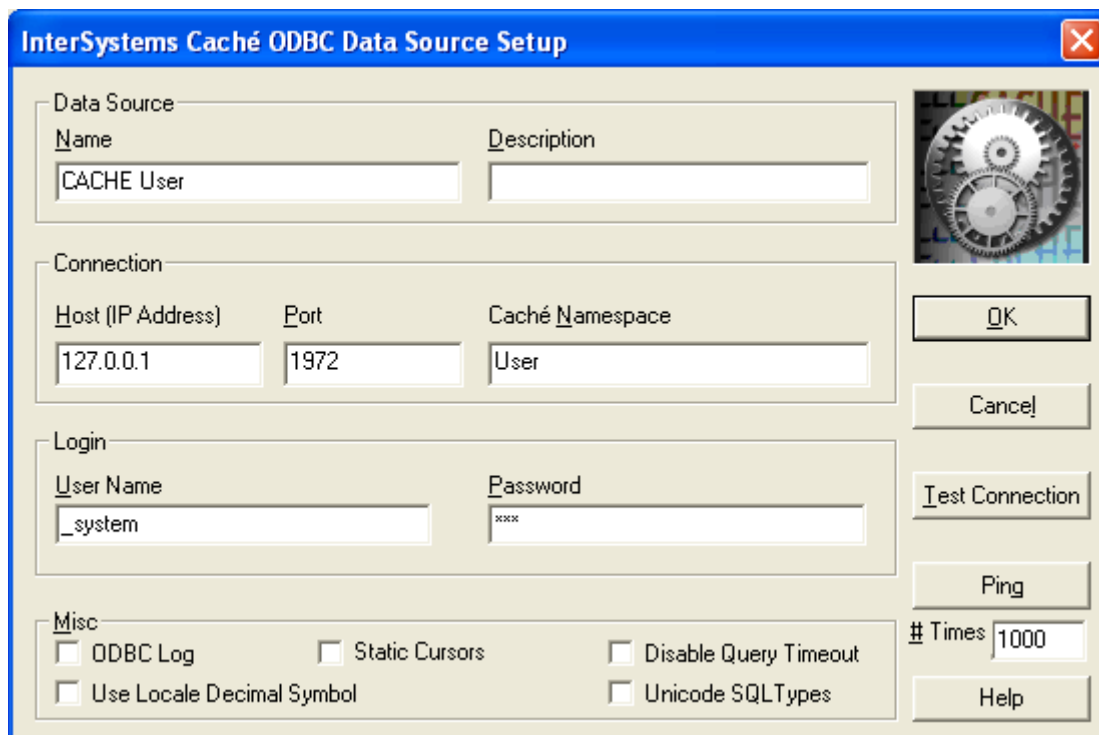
InterSystems Caché ODBC Data Source Setup

Data Source
Name
CACHE User
Description

Connection
Host (IP Address)
127.0.0.1
Port
1972
Caché Namespace
User

Login
User Name
_system
Password
***

Misc
ODBC Log
Static Cursors
Disable Query Timeout
Use Locale Decimal Symbol
Unicode SQLTypes

OK
Cancel
Test Connection
Ping
# Times 1000
Help